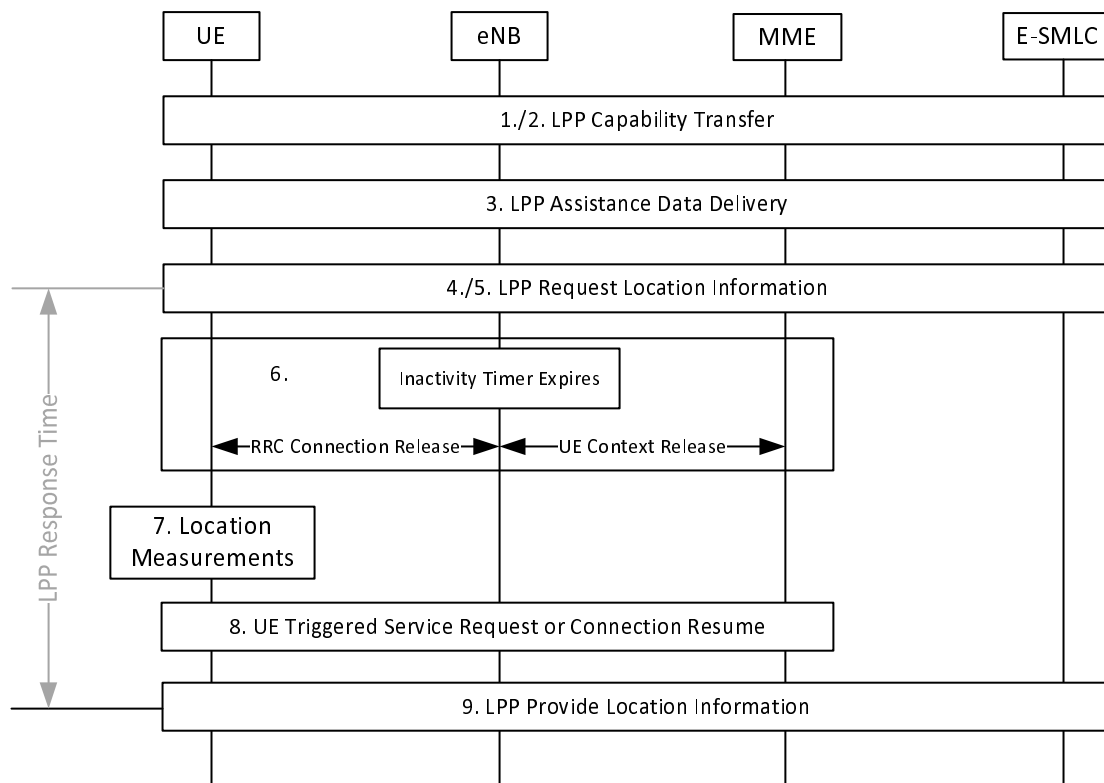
UE
eNB
MME
E-SMLC

1./2. LPP Capability Transfer

3. LPP Assistance Data Delivery

4./5. LPP Request Location Information

LPP Response Time

6.

Inactivity Timer Expires

RRC Connection Release

UE Context Release

7. Location Measurements

8. UE Triggered Service Request or Connection Resume

9. LPP Provide Location Information